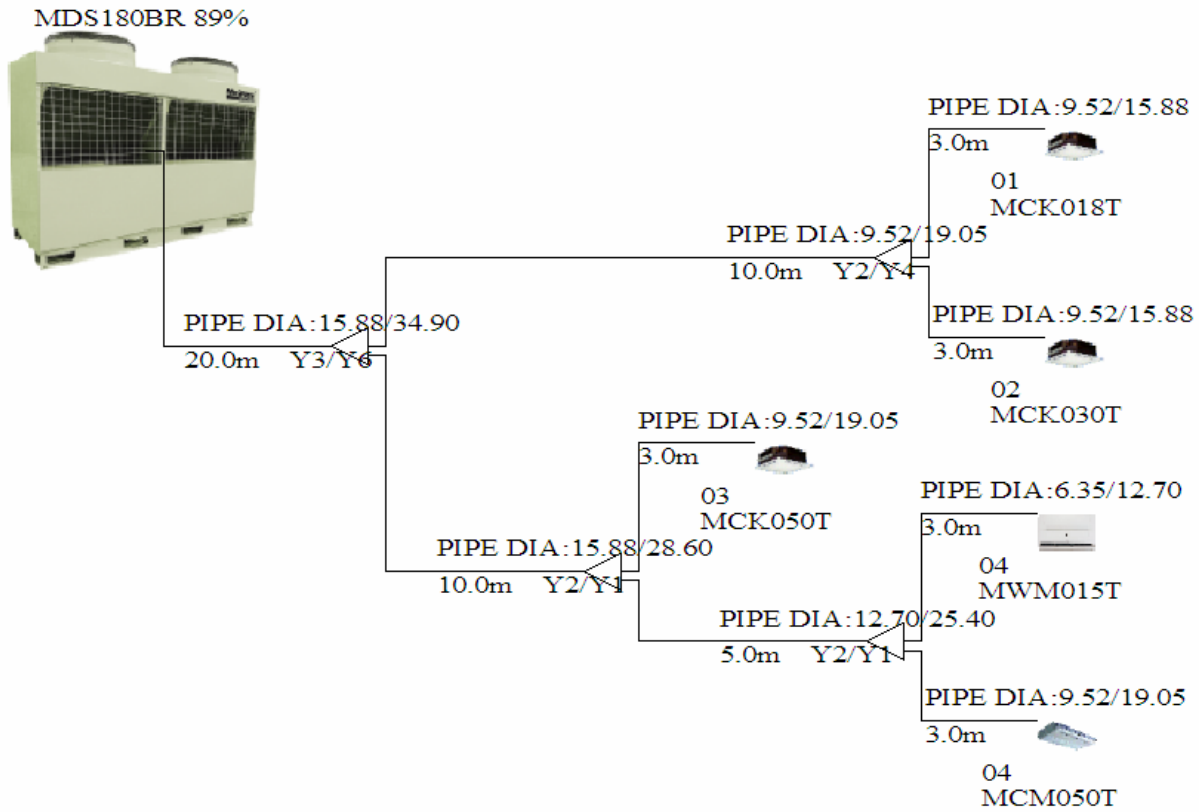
MDS180BR 89%

PIPE DIA:15.88/34.90
20.0m Y3/Y6

PIPE DIA:9.52/19.05
10.0m Y2/Y4

PIPE DIA:9.52/15.88
3.0m
01
MCK018T

PIPE DIA:9.52/15.88
3.0m
02
MCK030T

PIPE DIA:15.88/28.60
10.0m Y2/Y1

PIPE DIA:9.52/19.05
3.0m
03
MCK050T

PIPE DIA:12.70/25.40
5.0m Y2/Y1

PIPE DIA:6.35/12.70
3.0m
04
MWM015T

PIPE DIA:9.52/19.05
3.0m
04
MCM050T